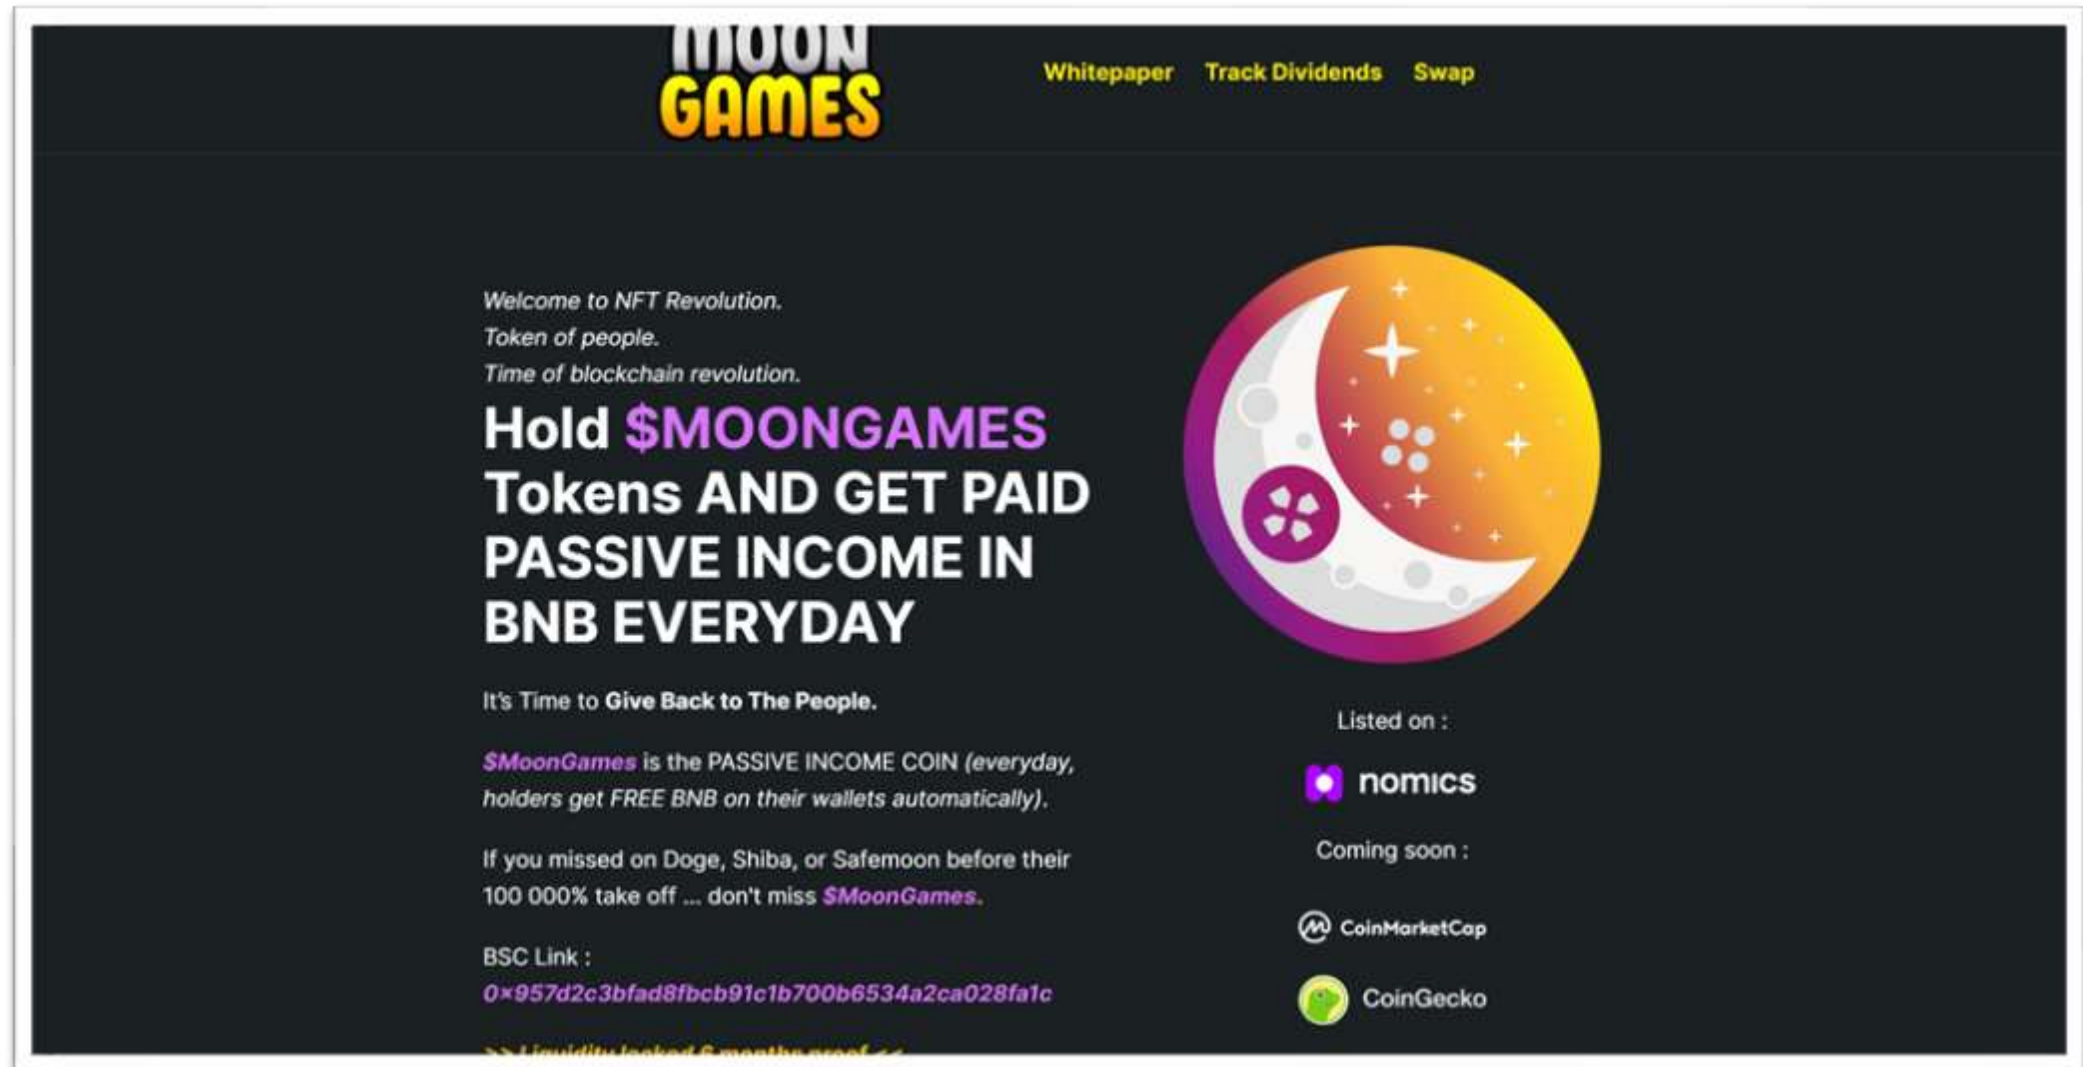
MOON GAMES

Whitepaper Track Dividends Swap

Welcome to NFT Revolution.
Token of people.
Time of blockchain revolution.

Hold $MOONGAMES Tokens AND GET PAID PASSIVE INCOME IN BNB EVERYDAY

It's Time to Give Back to The People.

$MoonGames is the PASSIVE INCOME COIN (everyday, holders get FREE BNB on their wallets automatically).

If you missed on Doge, Shiba, or Safemoon before their 100 000% take off ... don't miss $MoonGames.

BSC Link :
0x957d2c3bfad8fbcb91c1b700b6534a2ca028fa1c

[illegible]

Listed on :

nomics

Coming soon :

CoinMarketCap

CoinGecko